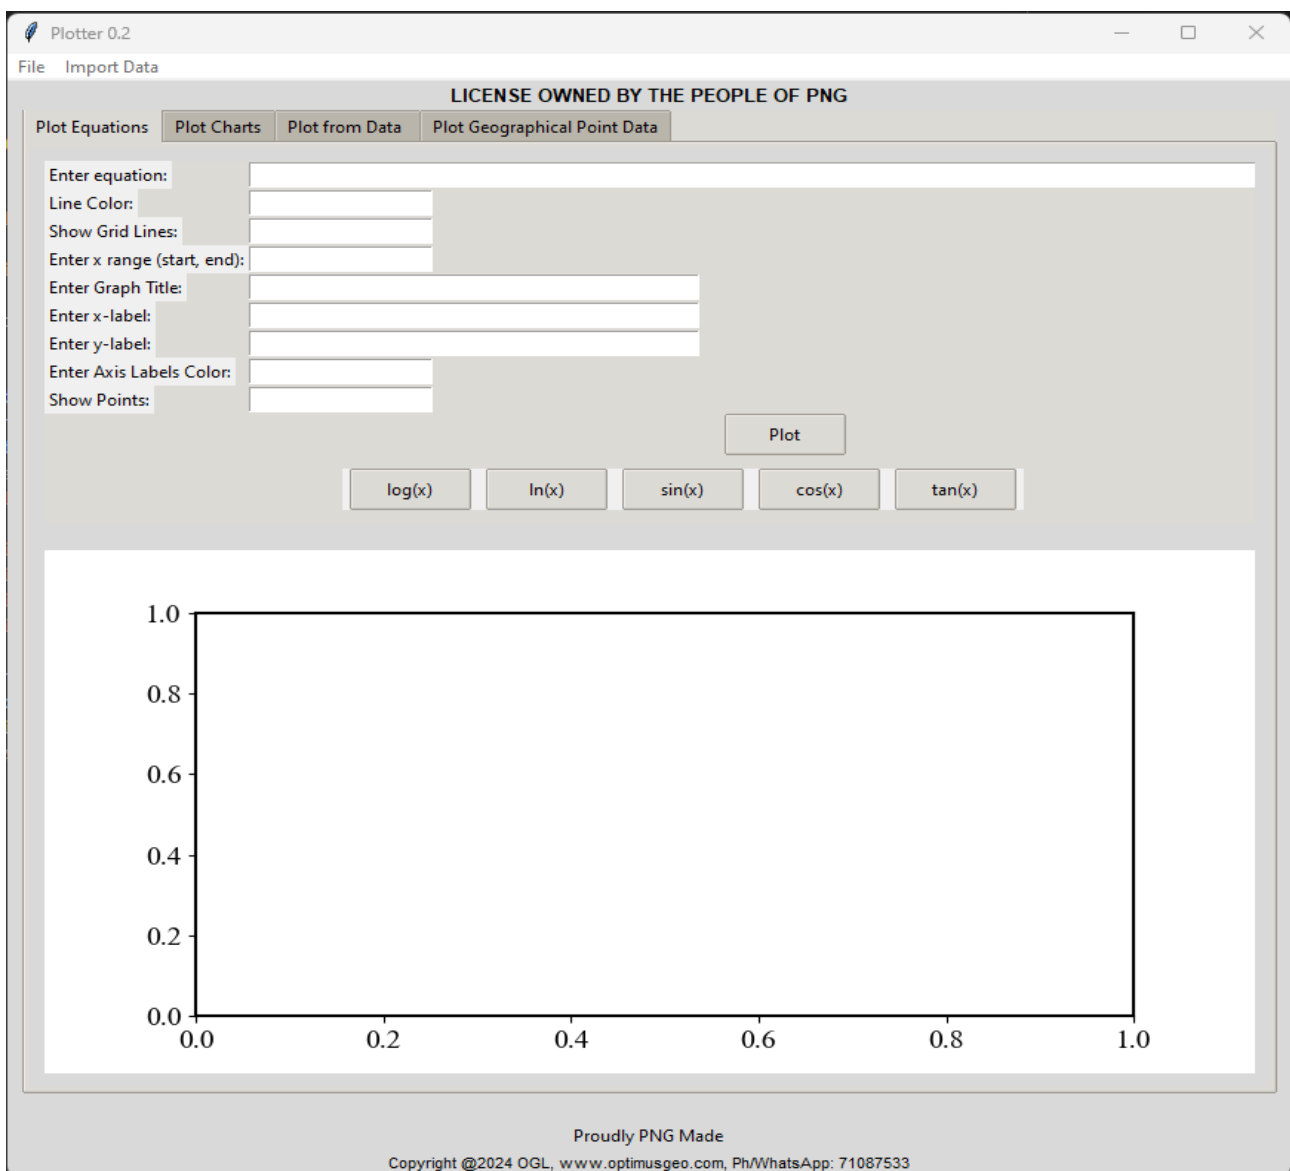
Plotter 0.2

File Import Data

LICENSE OWNED BY THE PEOPLE OF PNG

Plot Equations | Plot Charts | Plot from Data | Plot Geographical Point Data

Enter equation:
Line Color:
Show Grid Lines:
Enter x range (start, end):
Enter Graph Title:
Enter x-label:
Enter y-label:
Enter Axis Labels Color:
Show Points:

Plot

log(x) ln(x) sin(x) cos(x) tan(x)

1.0
0.8
0.6
0.4
0.2
0.0
0.0 0.2 0.4 0.6 0.8 1.0

Proudly PNG Made
Copyright @2024 OGL, www.optimusgeo.com, Ph/WhatsApp: 71087533